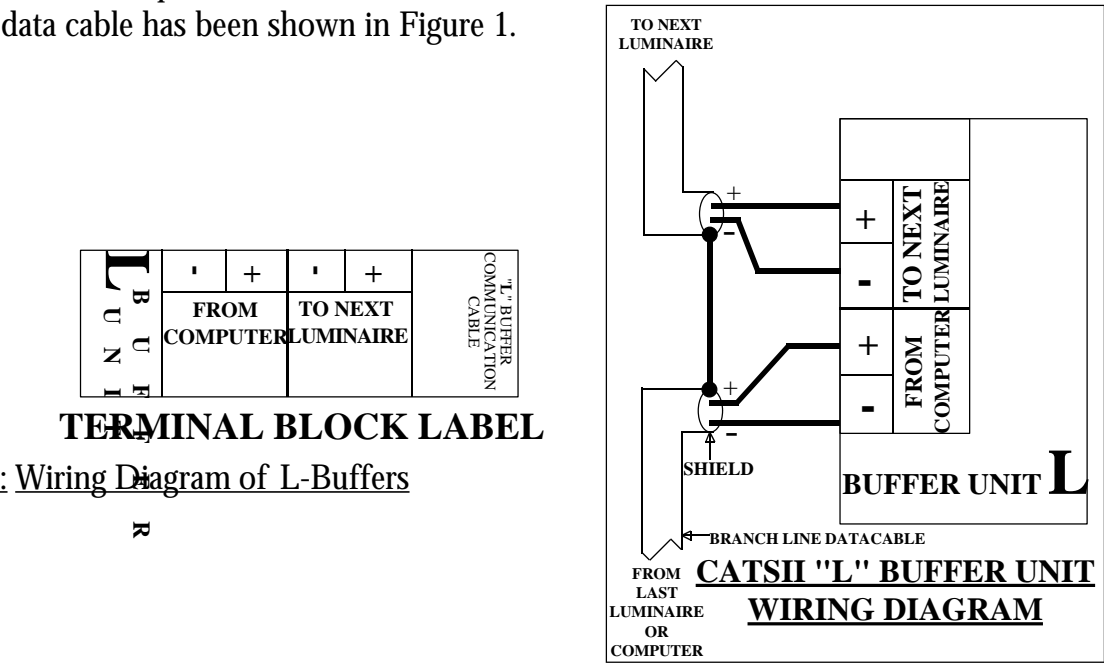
data cable has been shown in Figure 1.

L
B U F F E R
U N I T

| - | + | - | + | "L" BUFFER COMMUNICATION CABLE |
|---|---|---|---|---|
| FROM COMPUTER | | TO NEXT LUMINAIRE | | |

TERMINAL BLOCK LABEL

: Wiring Diagram of L-Buffers

TO NEXT LUMINAIRE

+
-
+
-
TO NEXT LUMINAIRE
FROM COMPUTER
+
-
+
-
SHIELD
BUFFER UNIT L
BRANCH LINE DATACABLE
FROM LAST LUMINAIRE OR COMPUTER
CATSII "L" BUFFER UNIT WIRING DIAGRAM